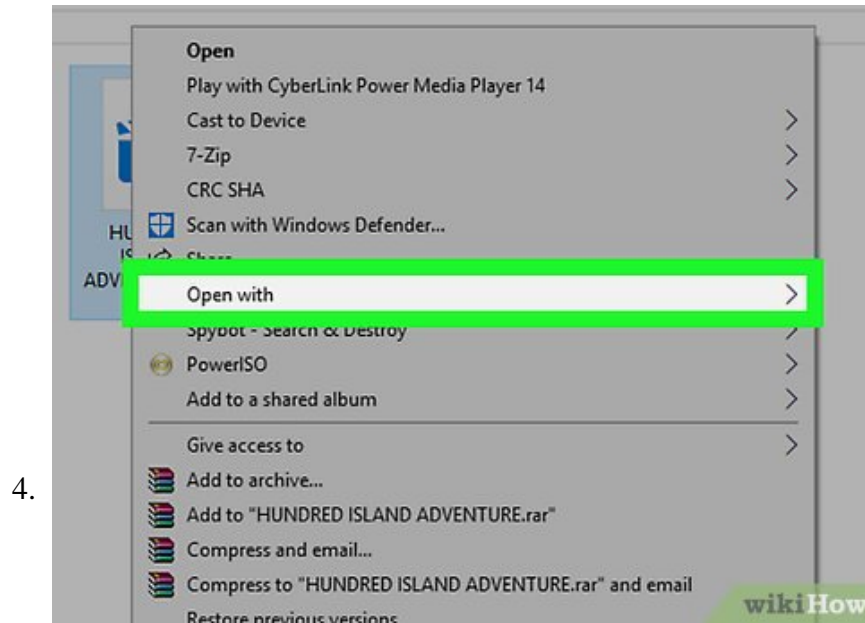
4.

HU
IS
ADV

Open
Play with CyberLink Power Media Player 14
Cast to Device
7-Zip
CRC SHA
Scan with Windows Defender...
Share
Open with
Spybot - Search & Destroy
PowerISO
Add to a shared album
Give access to
Add to archive...
Add to "HUNDRED ISLAND ADVENTURE.rar"
Compress and email...
Compress to "HUNDRED ISLAND ADVENTURE.rar" and email
Restore previous versions

wikiHow